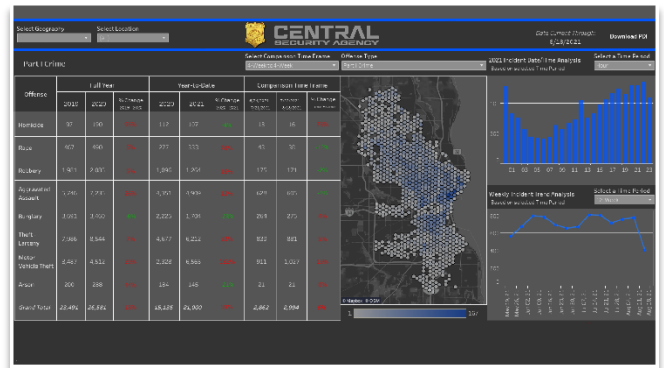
Select Geography

Select Location

CENTRAL
SECURITY AGENCY

Data Current Through:
6/18/2021

Download PDF

Part I Crime

Select Comparison Time Frame

Offense Type

2021 Incident Date/Time Analysis

Select a Time Period

| Offense | Full Year | | | Year-to-Date | | | Comparison Time Frame | | |
|---|---|---|---|---|---|---|---|---|---|
| | 2019 | 2020 | % Change | 2020 | 2021 | % Change | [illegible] | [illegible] | % Change |
| Homicide | 97 | 190 | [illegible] | 117 | 107 | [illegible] | 15 | 16 | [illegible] |
| Rape | 467 | 450 | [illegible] | 227 | 222 | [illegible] | 43 | 36 | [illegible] |
| Robbery | 1,923 | 2,400 | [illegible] | 1,393 | 1,204 | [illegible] | 175 | 171 | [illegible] |
| Aggravated Assault | 5,246 | 7,231 | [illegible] | 3,707 | 3,909 | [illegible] | 677 | 671 | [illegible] |
| Burglary | 3,093 | 3,460 | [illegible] | 2,223 | 1,704 | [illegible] | 264 | 272 | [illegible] |
| Theft Larceny | 7,006 | 8,544 | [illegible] | 4,677 | 6,212 | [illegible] | 833 | 881 | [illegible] |
| Motor Vehicle Theft | 3,467 | 4,512 | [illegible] | 2,328 | 6,566 | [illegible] | 911 | 1,017 | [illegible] |
| Arson | 200 | 288 | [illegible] | 184 | 145 | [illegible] | 21 | 21 | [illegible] |
| Grand Total | 22,491 | 26,585 | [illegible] | 15,128 | 21,900 | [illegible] | 2,862 | 2,994 | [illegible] |

© Mapbox © OSM

1

Weekly Incident Trend Analysis

Select a Time Period